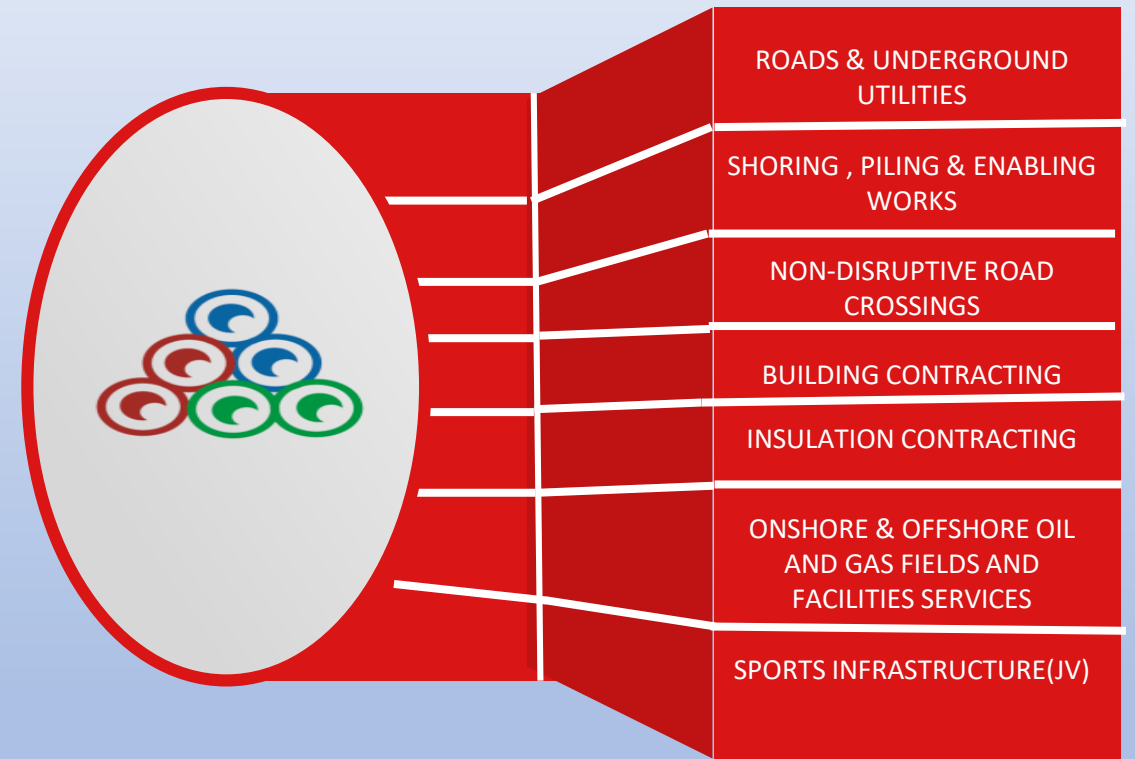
ROADS & UNDERGROUND UTILITIES

SHORING , PILING & ENABLING WORKS

NON-DISRUPTIVE ROAD CROSSINGS

BUILDING CONTRACTING

INSULATION CONTRACTING

ONSHORE & OFFSHORE OIL AND GAS FIELDS AND FACILITIES SERVICES

SPORTS INFRASTRUCTURE(JV)